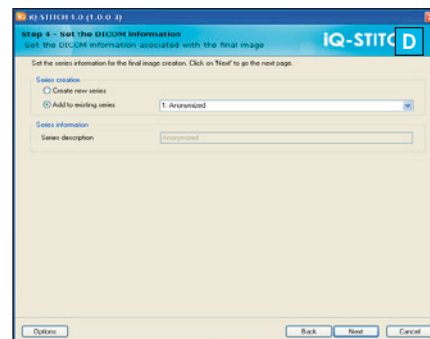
IQ-STITCH 1.0 (1.0.0.4)

Step 4 - Set the DICOM information
Set the DICOM information associated with the final image

IQ-STITC D

Set the series information for the final image creation. Click on 'Next' to go the next page.

Series creation
Create new series
Add to existing series
1. Anonymized

Series information
Series description
Anonymized

Options
Back
Next
Cancel